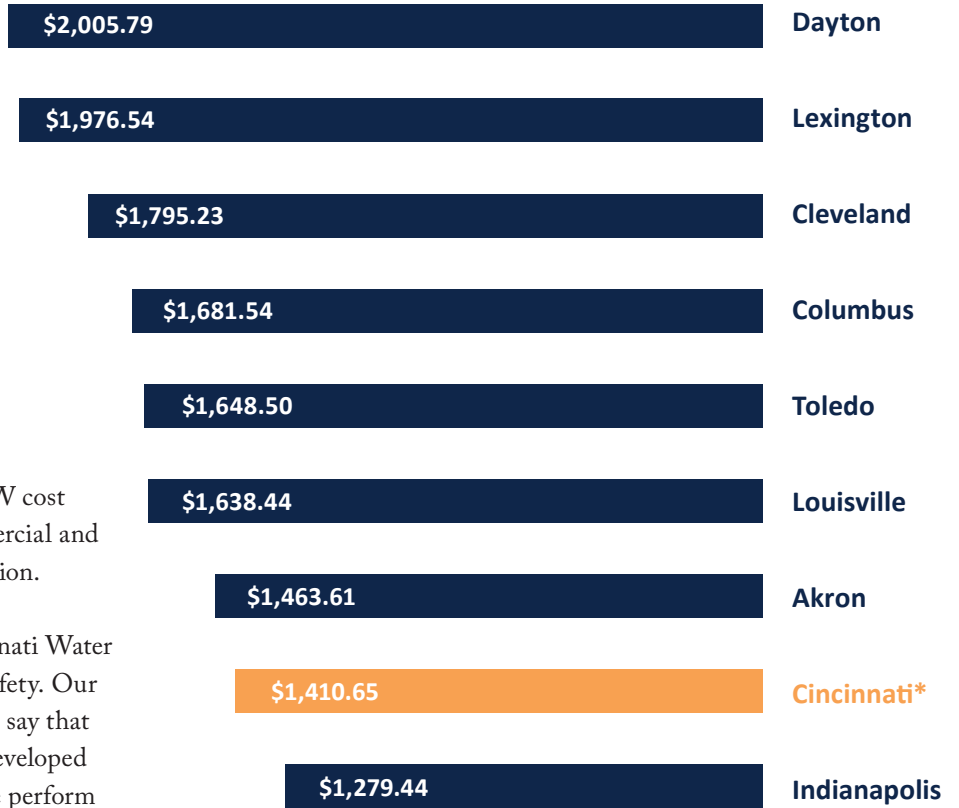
$2,005.79 Dayton

$1,976.54 Lexington

$1,795.23 Cleveland

$1,681.54 Columbus

$1,648.50 Toledo

$1,638.44 Louisville

$1,463.61 Akron

$1,410.65 Cincinnati*

$1,279.44 Indianapolis

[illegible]W cost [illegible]ercial and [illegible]ion.

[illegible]nati Water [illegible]fety. Our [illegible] say that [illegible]eveloped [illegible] perform